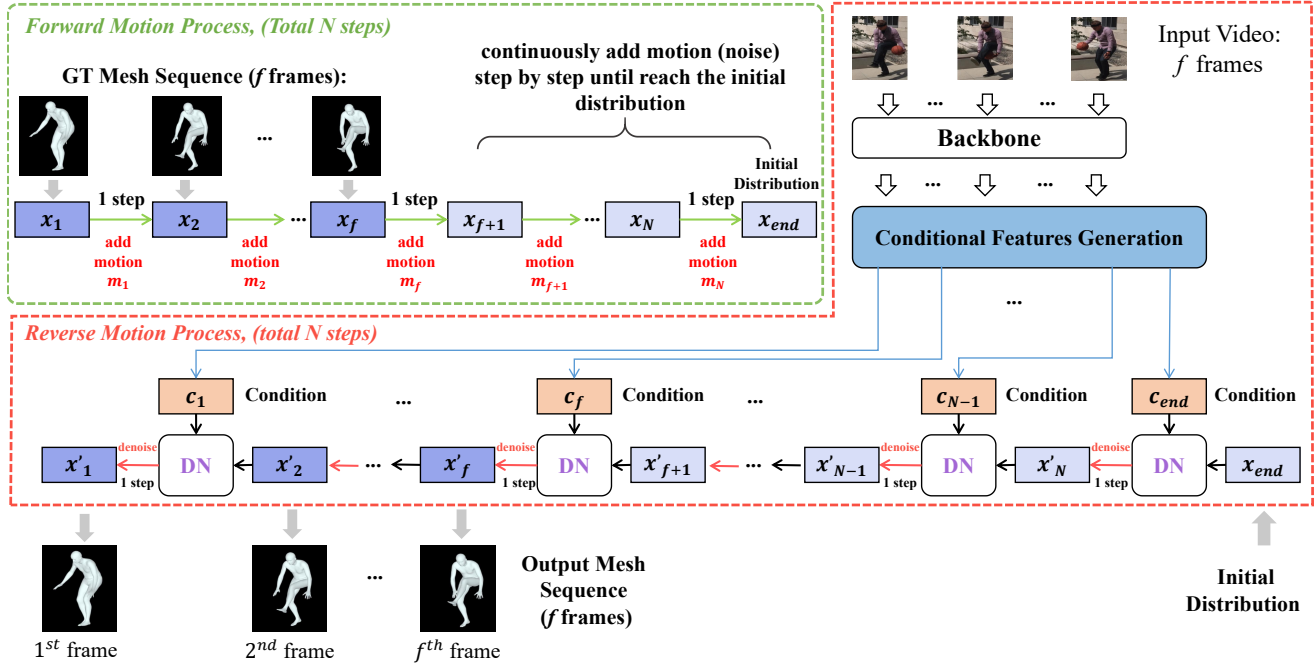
Forward Motion Process, (Total N steps)

GT Mesh Sequence ($f$ frames):

continuously add motion (noise) step by step until reach the initial distribution

...

$x_1$ 1 step $x_2$ ... $x_f$ 1 step $x_{f+1}$ ... $x_N$ 1 step $x_{end}$

Initial Distribution

add motion $m_1$

add motion $m_2$

add motion $m_f$

add motion $m_{f+1}$

add motion $m_N$

Input Video: $f$ frames

... ...

Backbone

... ...

Conditional Features Generation

...

Reverse Motion Process, (total N steps)

$c_1$ Condition ... $c_f$ Condition ... $c_{N-1}$ Condition $c_{end}$ Condition

$x'_1$ denoise 1 step DN $x'_2$ ... $x'_f$ denoise 1 step DN $x'_{f+1}$ ... $x'_{N-1}$ denoise 1 step DN $x'_N$ denoise 1 step DN $x_{end}$

...

Output Mesh Sequence ($f$ frames)

$1^{st}$ frame

$2^{nd}$ frame

$f^{th}$ frame

Initial Distribution